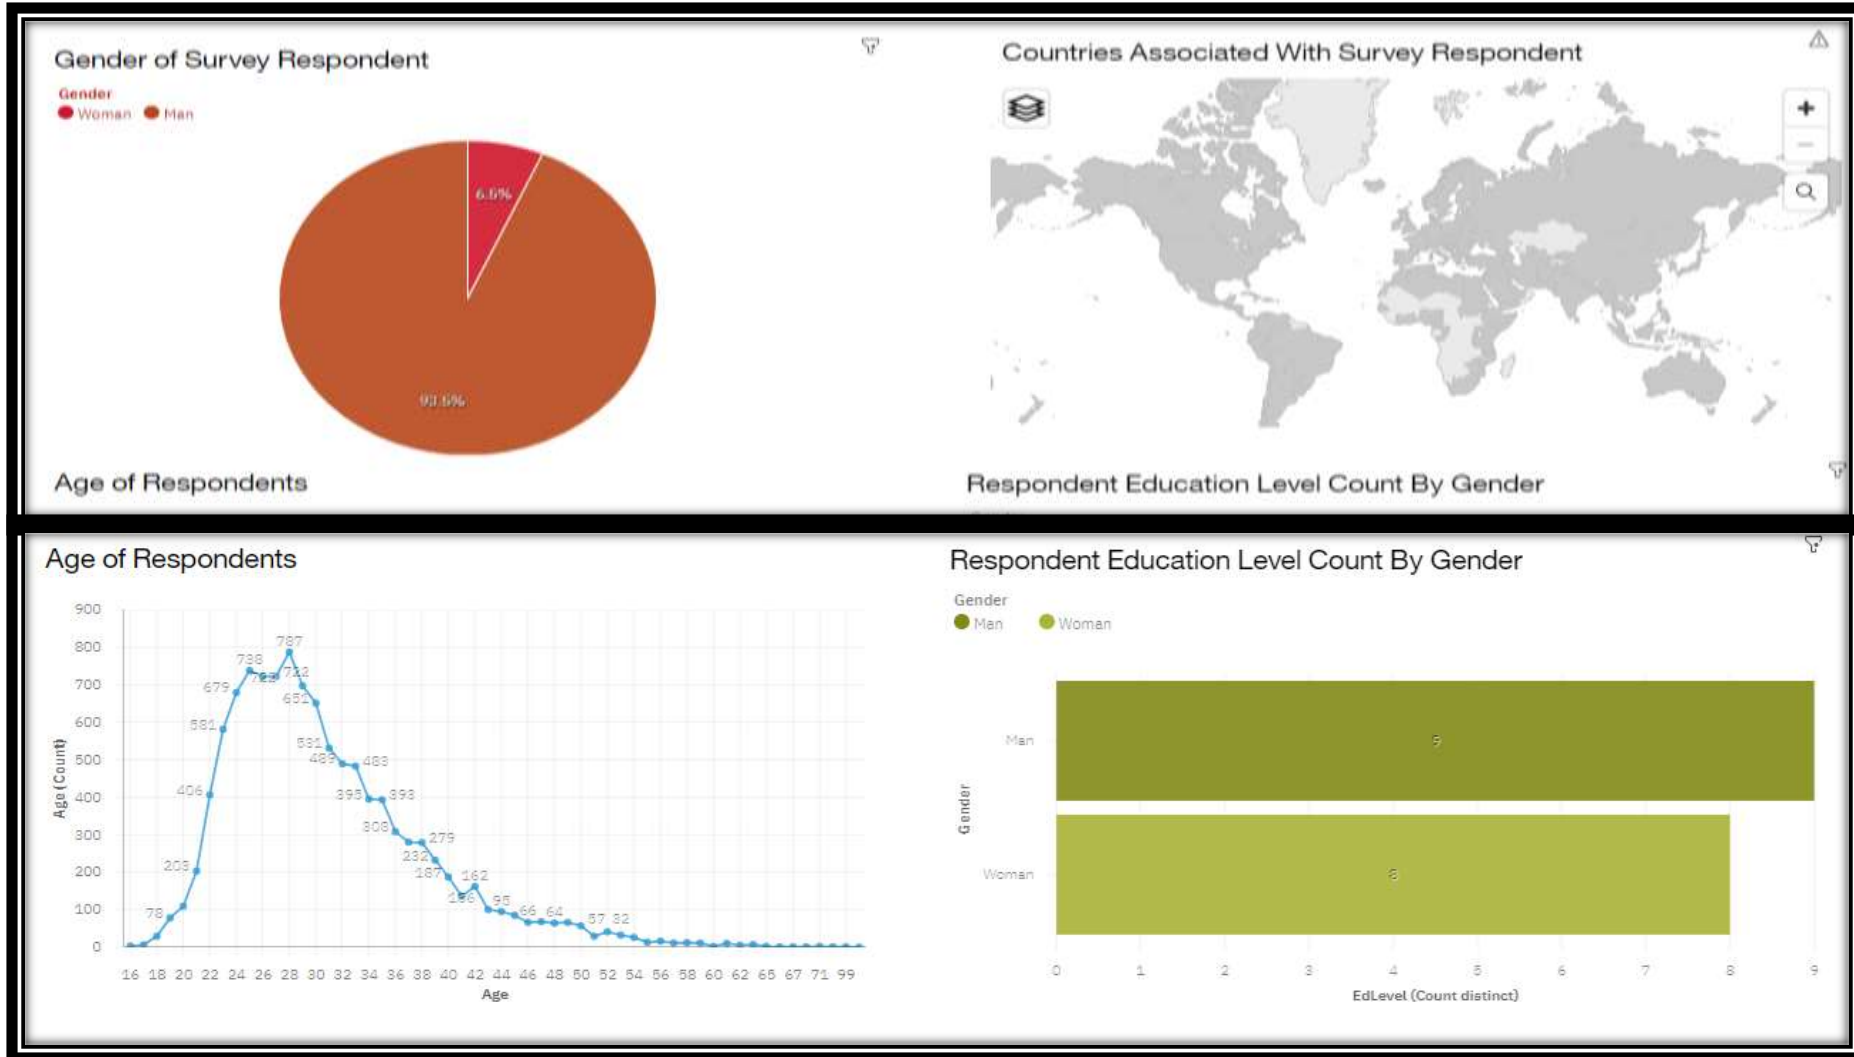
Gender of Survey Respondent

Gender
Woman Man

6.5%
93.5%

Countries Associated With Survey Respondent

Age of Respondents

Respondent Education Level Count By Gender

Age of Respondents

900
800
700
600
500
400
300
200
100
0

Age (Count)

787
738
722
712
679
651
581
531
489
483
406
395
393
308
279
232
203
187
162
136
95
78
66
64
37
32

16 18 20 22 24 26 28 30 32 34 36 38 40 42 44 46 48 50 52 54 56 58 60 62 65 67 71 99
Age

Respondent Education Level Count By Gender

Gender
Man Woman

Gender
Man
9
Woman
8

0 1 2 3 4 5 6 7 8 9
EdLevel (Count distinct)